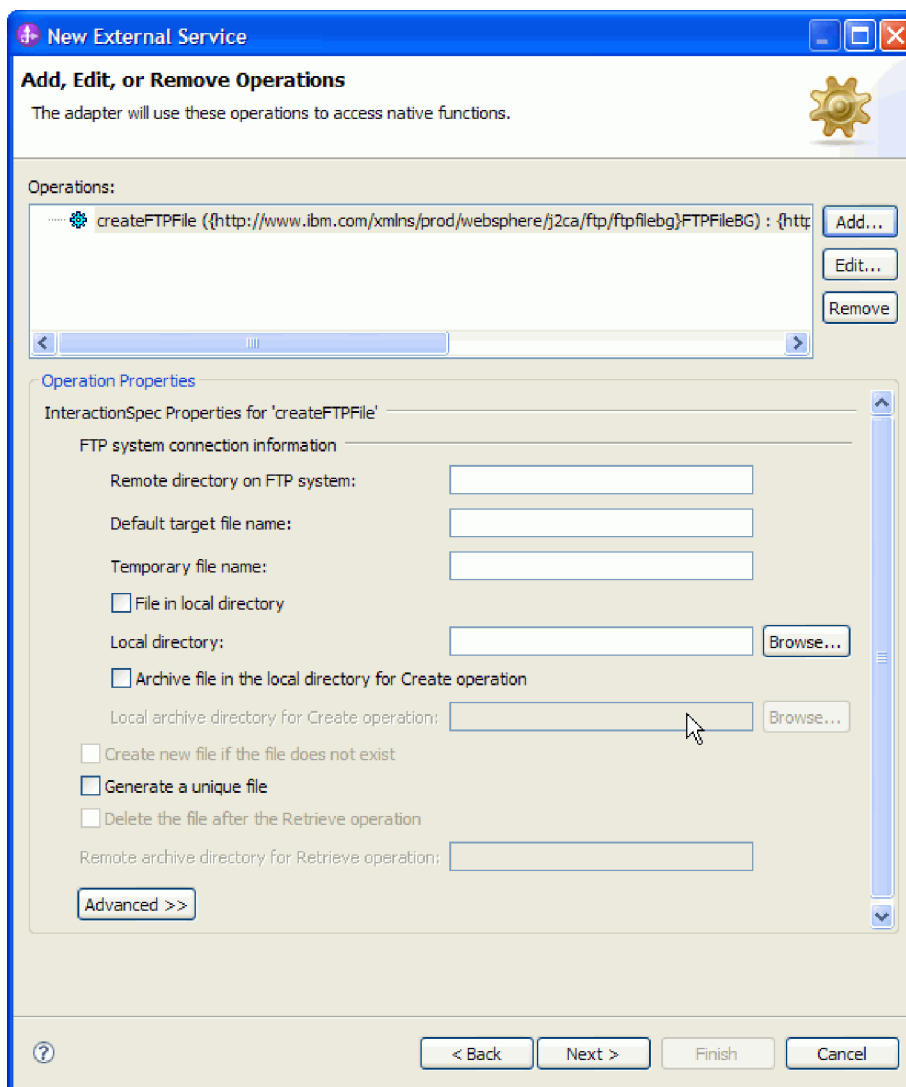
New External Service

Add, Edit, or Remove Operations

The adapter will use these operations to access native functions.

Operations:

createFTPFile ({http://www.ibm.com/xmlns/prod/websphere/j2ca/ftp/ftpfilebg}FTPFileBG) : {http

Add...

Edit...

Remove

Operation Properties

InteractionSpec Properties for 'createFTPFile'

FTP system connection information

Remote directory on FTP system:

Default target file name:

Temporary file name:

File in local directory

Local directory:

Browse...

Archive file in the local directory for Create operation

Local archive directory for Create operation:

Browse...

Create new file if the file does not exist

Generate a unique file

Delete the file after the Retrieve operation

Remote archive directory for Retrieve operation:

Advanced >>

< Back

Next >

Finish

Cancel